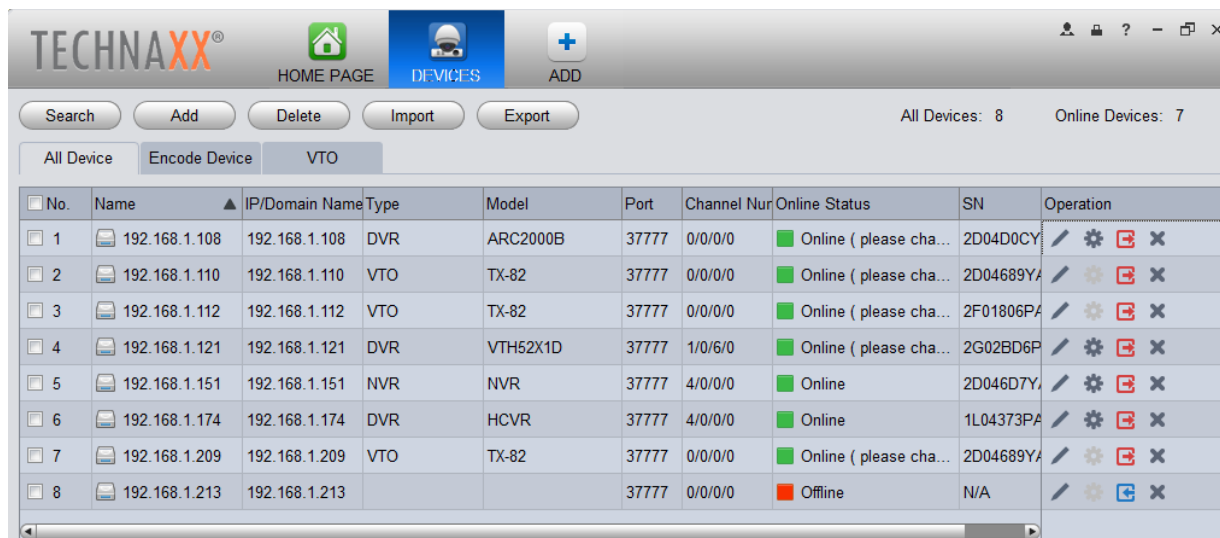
TECHNAXX®

HOME PAGE

DEVICES

ADD

Search Add Delete Import Export

All Devices: 8 Online Devices: 7

All Device Encode Device VTO

| No. | Name | IP/Domain Name | Type | Model | Port | Channel Nur | Online Status | SN | Operation |
|---|---|---|---|---|---|---|---|---|---|
| 1 | 192.168.1.108 | 192.168.1.108 | DVR | ARC2000B | 37777 | 0/0/0/0 | Online ( please cha... | 2D04D0CY | |
| 2 | 192.168.1.110 | 192.168.1.110 | VTO | TX-82 | 37777 | 0/0/0/0 | Online ( please cha... | 2D04689Y/ | |
| 3 | 192.168.1.112 | 192.168.1.112 | VTO | TX-82 | 37777 | 0/0/0/0 | Online ( please cha... | 2F01806PA | |
| 4 | 192.168.1.121 | 192.168.1.121 | DVR | VTH52X1D | 37777 | 1/0/6/0 | Online ( please cha... | 2G02BD6P | |
| 5 | 192.168.1.151 | 192.168.1.151 | NVR | NVR | 37777 | 4/0/0/0 | Online | 2D046D7Y/ | |
| 6 | 192.168.1.174 | 192.168.1.174 | DVR | HCVR | 37777 | 4/0/0/0 | Online | 1L04373PA | |
| 7 | 192.168.1.209 | 192.168.1.209 | VTO | TX-82 | 37777 | 0/0/0/0 | Online ( please cha... | 2D04689Y/ | |
| 8 | 192.168.1.213 | 192.168.1.213 | | | 37777 | 0/0/0/0 | Offline | N/A | |